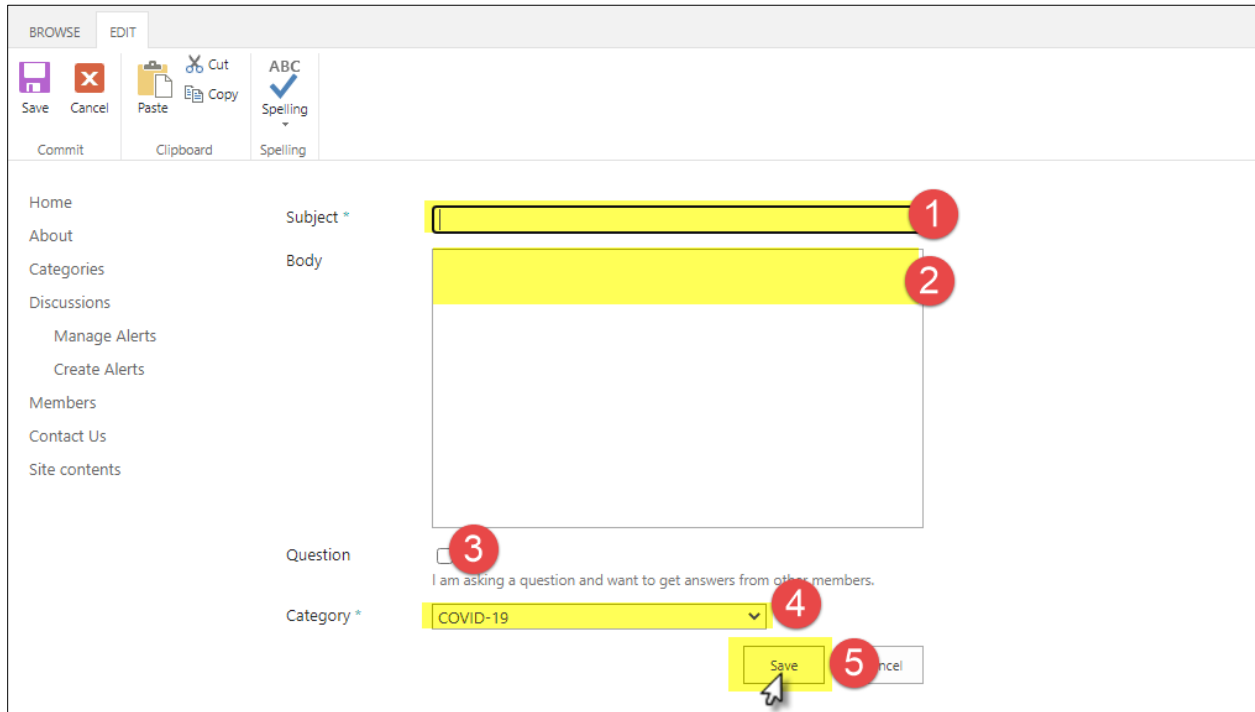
BROWSE EDIT

Save Cancel
Commit

Paste
Cut
Copy
Clipboard

ABC
Spelling
Spelling

Home
About
Categories
Discussions
Manage Alerts
Create Alerts
Members
Contact Us
Site contents

Subject *
1
Body
2

Question
3
I am asking a question and want to get answers from other members.

Category *
COVID-19
4

Save
5
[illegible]ncel